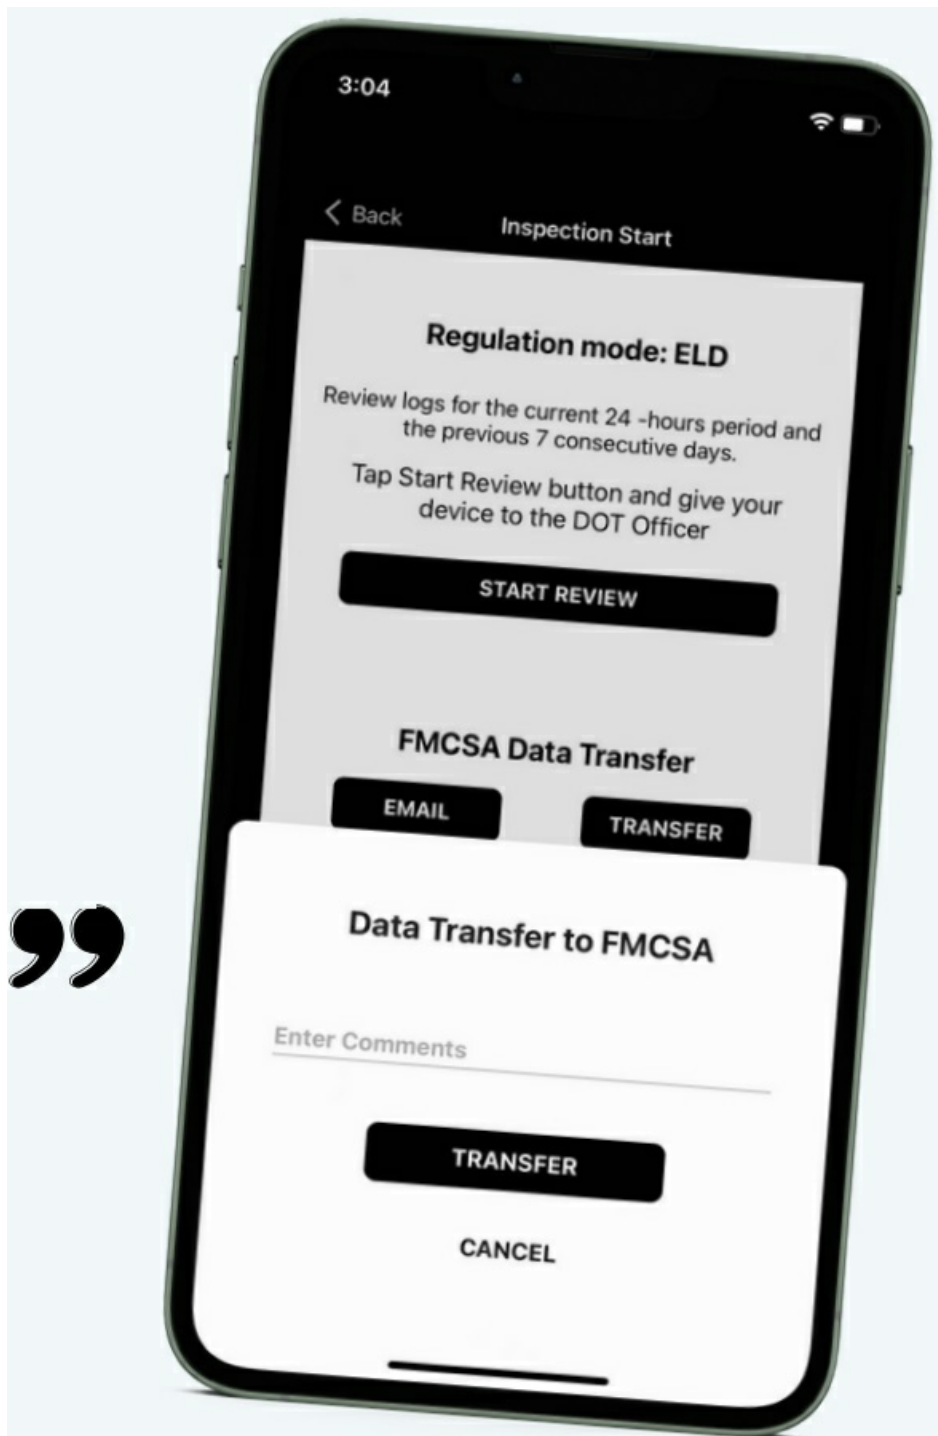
3:04

Back

Inspection Start

Regulation mode: ELD

Review logs for the current 24 -hours period and the previous 7 consecutive days.

Tap Start Review button and give your device to the DOT Officer

START REVIEW

FMCSA Data Transfer

EMAIL

TRANSFER

”

Data Transfer to FMCSA

Enter Comments

TRANSFER

CANCEL